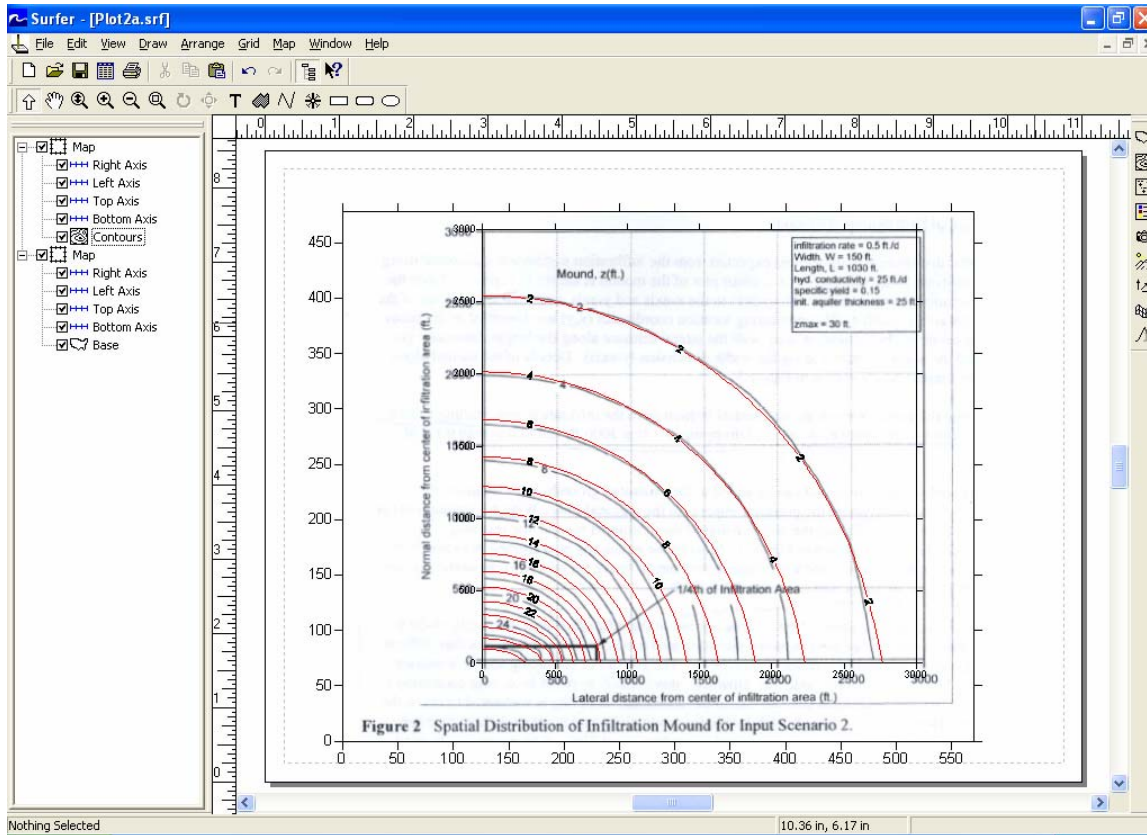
Surfer - [Plot2a.srf]

File Edit View Draw Arrange Grid Map Window Help

Map
Right Axis
Left Axis
Top Axis
Bottom Axis
Contours
Map
Right Axis
Left Axis
Top Axis
Bottom Axis
Base

0 1 2 3 4 5 6 7 8 9 10 11

8
7
6
5
4
3
2
1
0

infiltration rate = 0.5 ft./d
Width, W = 150 ft.
Length, L = 1030 ft.
hyd. conductivity = 25 ft./d
specific yield = 0.15
init. aquifer thickness = 25 ft.

zmax = 30 ft.

Mound, z(ft.)

3000
2500
2000
1500
1000
500
0

2
2
2
2
2
4
4
4
4
6
6
6
8
8
8
10
10
12
12
14
16
16
18
20
20
22
24

1/4th of Infiltration Area

Normal distance from center of infiltration area (ft.)

Lateral distance from center of infiltration area (ft.)

0 500 1000 1500 2000 2500 3000

450
400
350
300
250
200
150
100
50
0

0 50 100 150 200 250 300 350 400 450 500 550

Figure 2 Spatial Distribution of Infiltration Mound for Input Scenario 2.

Nothing Selected
10.36 in, 6.17 in